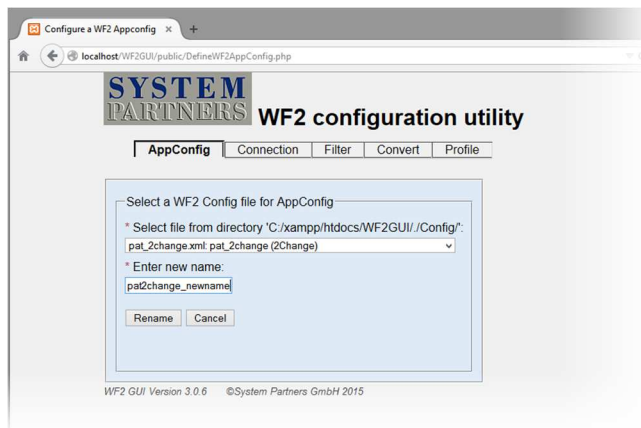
Configure a WF2 Appconfig ×  +

localhost/WF2GUI/public/DefineWF2AppConfig.php

SYSTEM PARTNERS WF2 configuration utility

AppConfig | Connection | Filter | Convert | Profile

Select a WF2 Config file for AppConfig

* Select file from directory 'C:/xampp/htdocs/WF2GUI/./Config/':

pat_2change.xml: pat_2change (2Change)

* Enter new name:

pat2change_newname

Rename  Cancel

WF2 GUI Version 3.0.6  ©System Partners GmbH 2015